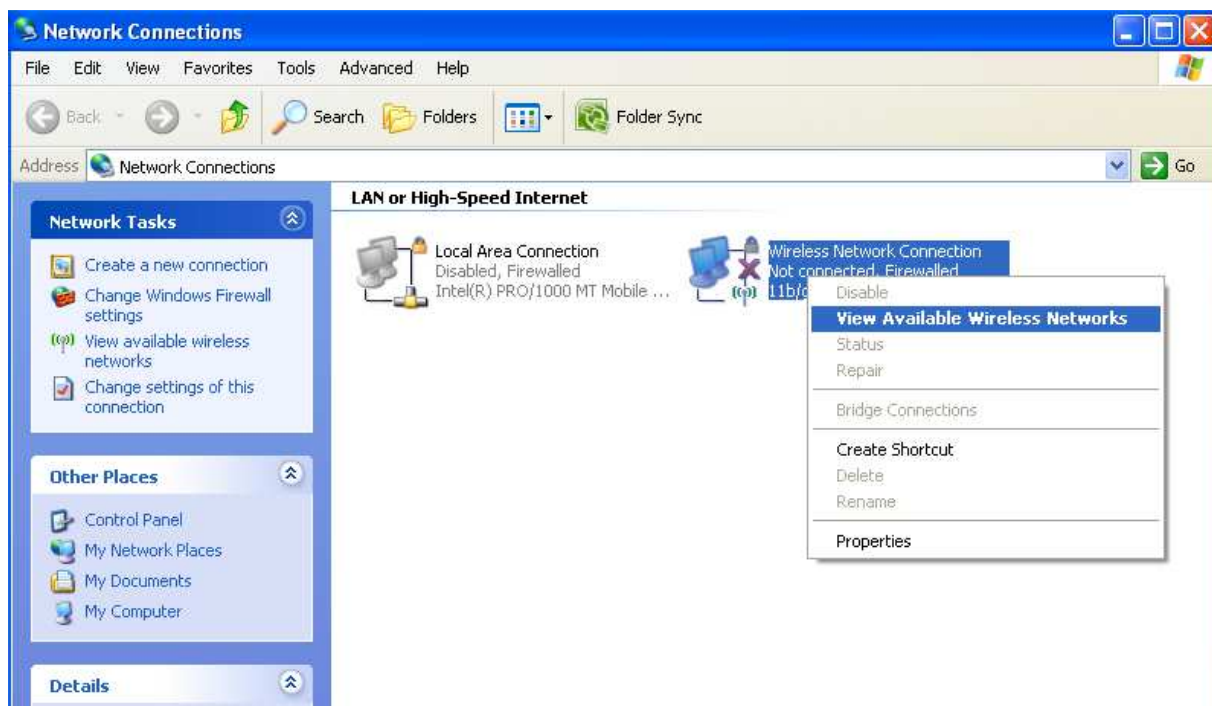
Network Connections

File Edit View Favorites Tools Advanced Help

Back Search Folders Folder Sync

Address Network Connections Go

Network Tasks

Create a new connection
Change Windows Firewall settings
View available wireless networks
Change settings of this connection

Other Places

Control Panel
My Network Places
My Documents
My Computer

Details

LAN or High-Speed Internet

Local Area Connection
Disabled, Firewalled
Intel(R) PRO/1000 MT Mobile ...

Wireless Network Connection
Not connected, Firewalled
11b/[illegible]

Disable
View Available Wireless Networks
Status
Repair
Bridge Connections
Create Shortcut
Delete
Rename
Properties